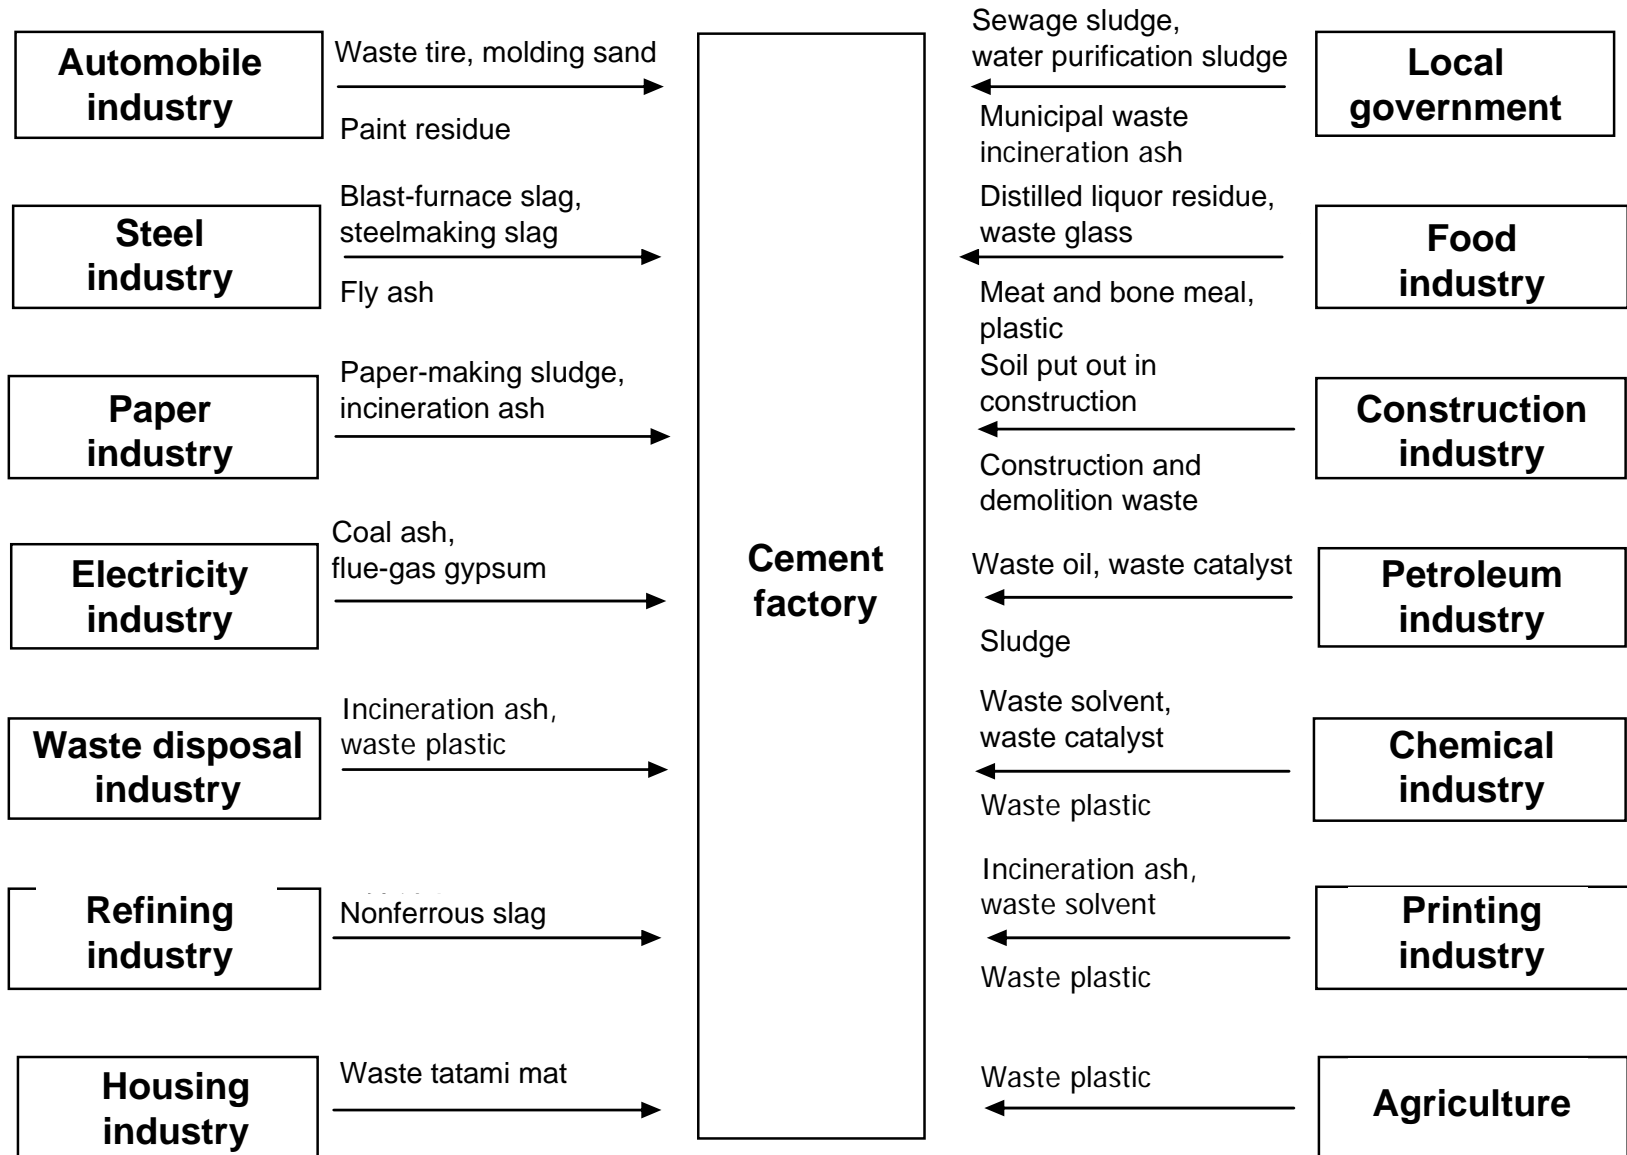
Automobile industry

Waste tire, molding sand

Paint residue

Steel industry

Blast-furnace slag, steelmaking slag

Fly ash

Paper industry

Paper-making sludge, incineration ash

Electricity industry

Coal ash, flue-gas gypsum

Waste disposal industry

Incineration ash, waste plastic

Refining industry

Nonferrous slag

Housing industry

Waste tatami mat

Cement factory

Sewage sludge, water purification sludge

Municipal waste incineration ash

Local government

Distilled liquor residue, waste glass

Meat and bone meal, plastic

Food industry

Soil put out in construction

Construction and demolition waste

Construction industry

Waste oil, waste catalyst

Sludge

Petroleum industry

Waste solvent, waste catalyst

Waste plastic

Chemical industry

Incineration ash, waste solvent

Waste plastic

Printing industry

Waste plastic

Agriculture